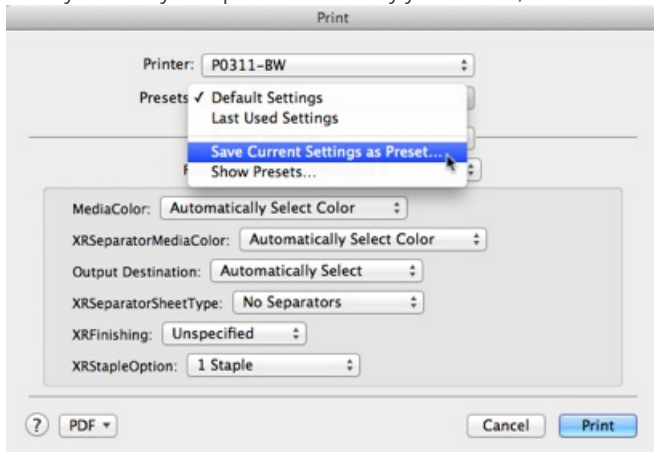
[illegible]

Print

Printer: P0311-BW

Presets ✓ Default Settings
Last Used Settings

Save Current Settings as Preset...
Show Presets...

MediaColor: Automatically Select Color

XRSeparatorMediaColor: Automatically Select Color

Output Destination: Automatically Select

XRSeparatorSheetType: No Separators

XRFinishing: Unspecified

XRStapleOption: 1 Staple

?

PDF ▾

Cancel

Print